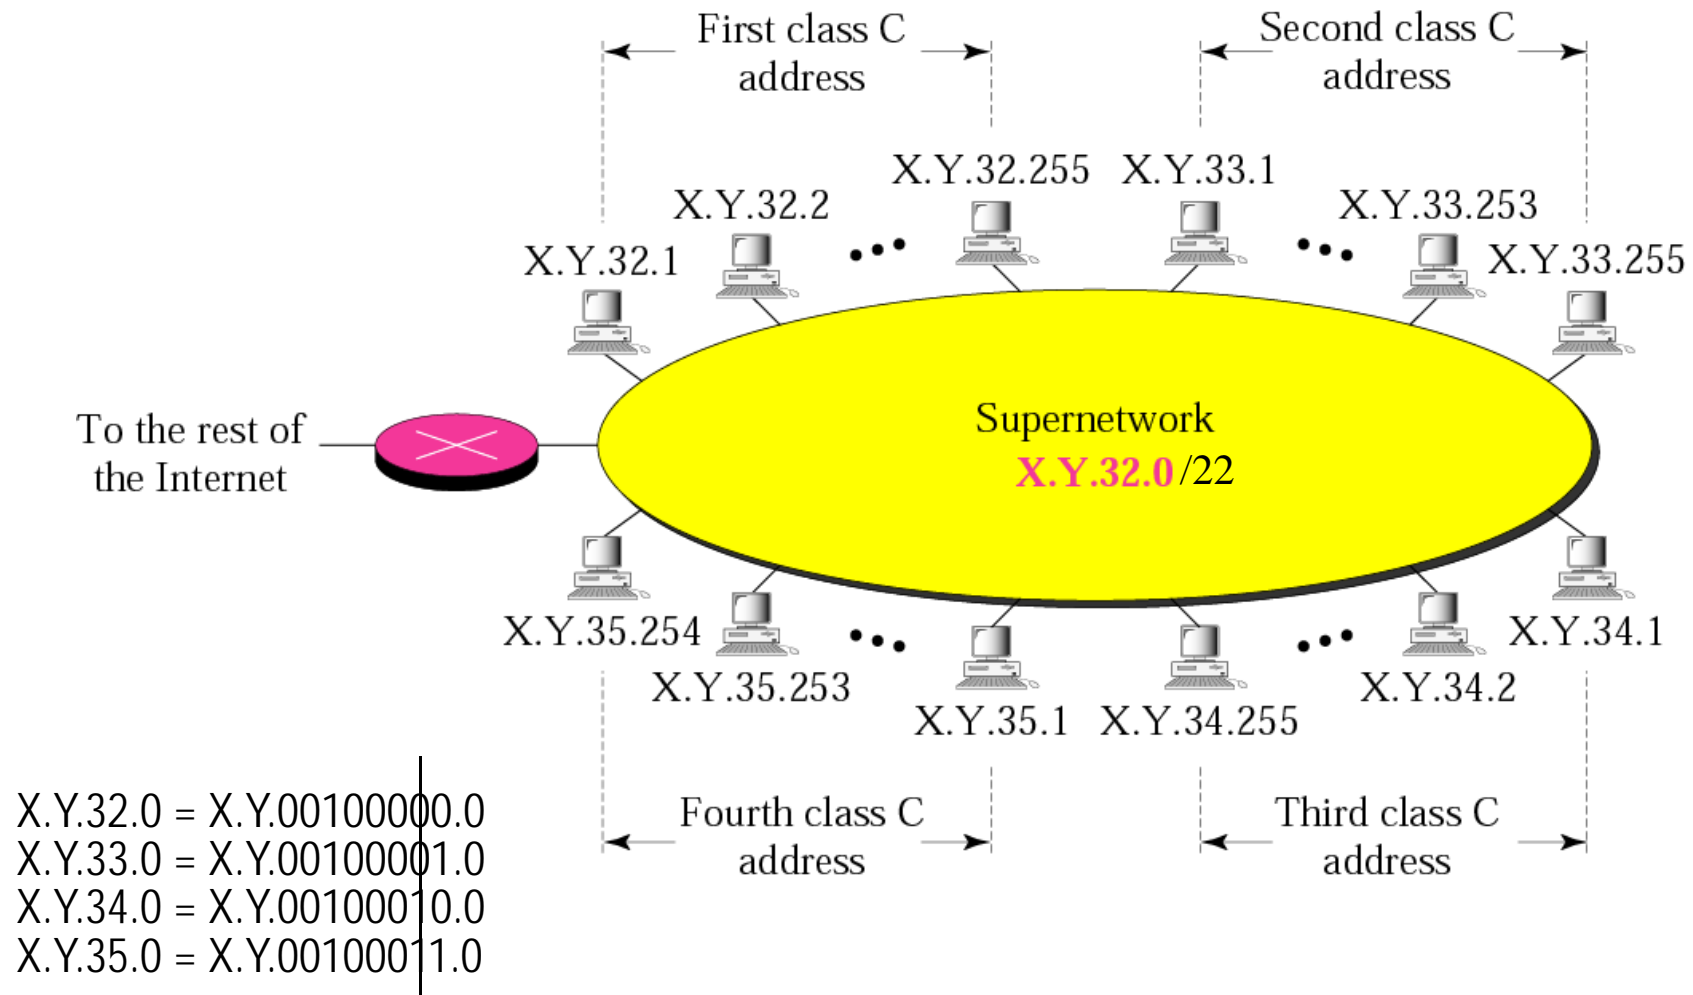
First class C address

Second class C address

X.Y.32.255

X.Y.33.1

X.Y.32.2

X.Y.33.253

X.Y.32.1

X.Y.33.255

To the rest of the Internet

Supernetwork

X.Y.32.0/22

X.Y.35.254

X.Y.34.1

X.Y.35.253

X.Y.34.2

X.Y.35.1

X.Y.34.255

Fourth class C address

Third class C address

X.Y.32.0 = X.Y.00100000.0
X.Y.33.0 = X.Y.00100001.0
X.Y.34.0 = X.Y.00100010.0
X.Y.35.0 = X.Y.00100011.0